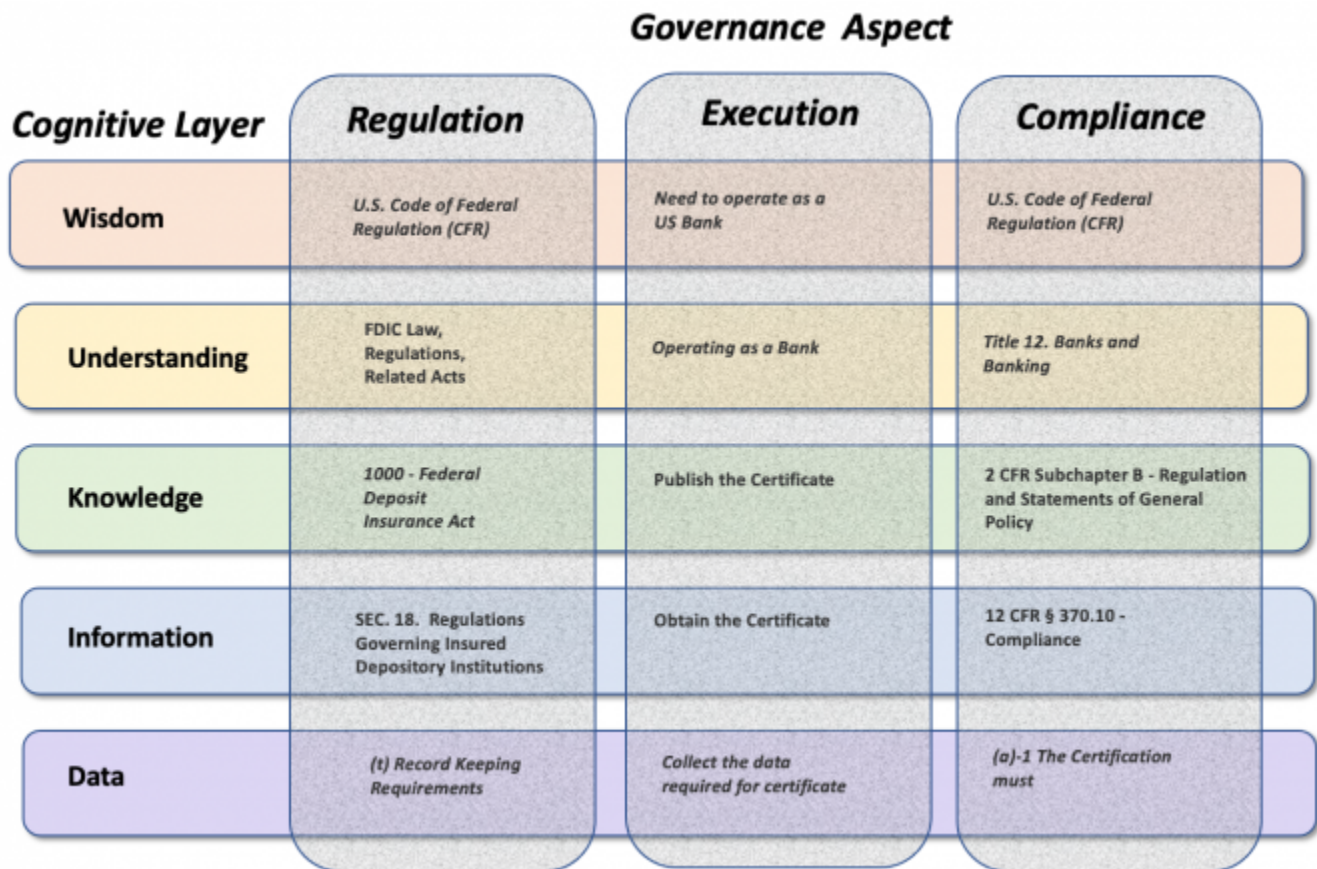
Governance Aspect

| Cognitive Layer | Regulation | Execution | Compliance |
|---|---|---|---|
| Wisdom | U.S. Code of Federal Regulation (CFR) | Need to operate as a US Bank | U.S. Code of Federal Regulation (CFR) |
| Understanding | FDIC Law, Regulations, Related Acts | Operating as a Bank | Title 12. Banks and Banking |
| Knowledge | 1000 - Federal Deposit Insurance Act | Publish the Certificate | 2 CFR Subchapter B - Regulation and Statements of General Policy |
| Information | SEC. 18. Regulations Governing Insured Depository Institutions | Obtain the Certificate | 12 CFR § 370.10 - Compliance |
| Data | (t) Record Keeping Requirements | Collect the data required for certificate | (a)-1 The Certification must |